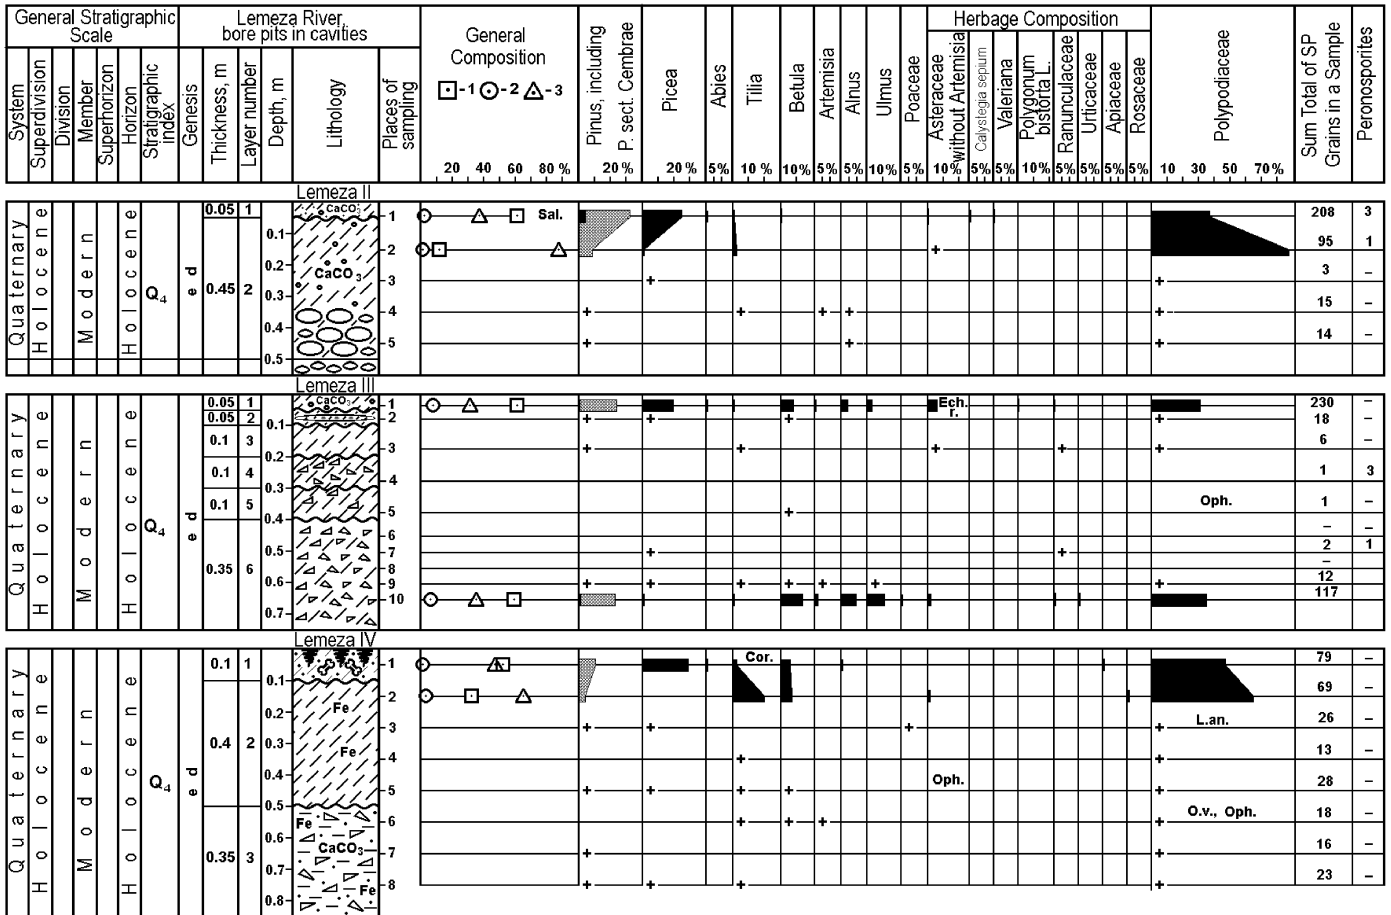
General Stratigraphic Scale

System | Superdivision | Division | Member | Superhorizon | Horizon | Stratigraphic index

Lemeza River, bore pits in cavities

Genesis | Thickness, m | Layer number | Depth, m | Lithology | Places of sampling

General Composition
⊡-1 ⊙-2 △-3
20 40 60 80 %

Pinus, including P. sect. Cembrae 20 %
Picea 20 %
Abies 5%
Tilia 10 %
Betula 10%
Artemisia 5%
Alnus 5%
Ulmus 10%
Poaceae 5%

Herbage Composition
Asteraceae without Artemisia 10%
Calystegia sepium 5%
Valeriana 5%
Polygonum bistorta L. 10%
Ranunculaceae 5%
Urticaceae 5%
Apiaceae 5%
Rosaceae 5%

Polypodiaceae 10 30 50 70%

Sum Total of SP Grains in a Sample
Peronosporites

Lemeza II
Quaternary Holocene Modern Holocene $Q_4$ ed
0.05 1
0.45 2
0.1 0.2 0.3 0.4 0.5
$CaCO_3$
$CaCO_3$
1 2 3 4 5
Sal.
208 3
95 1
3 –
15 –
14 –

Lemeza III
Quaternary Holocene Modern Holocene $Q_4$ ed
0.05 1
0.05 2
0.1 3
0.1 4
0.1 5
0.35 6
0.1 0.2 0.3 0.4 0.5 0.6 0.7
$CaCO_3$
1 2 3 4 5 6 7 8 9 10
Ech. r.
Oph.
230 –
18 –
6 –
1 3
1 –
– –
2 1
–
12
117

Lemeza IV
Quaternary Holocene Modern Holocene $Q_4$ ed
0.1 1
0.4 2
0.35 3
0.1 0.2 0.3 0.4 0.5 0.6 0.7 0.8
Fe
Fe
Fe
$CaCO_3$
Fe
1 2 3 4 5 6 7 8
Cor.
Oph.
L.an.
O.v., Oph.
79 –
69 –
26 –
13 –
28 –
18 –
16 –
23 –